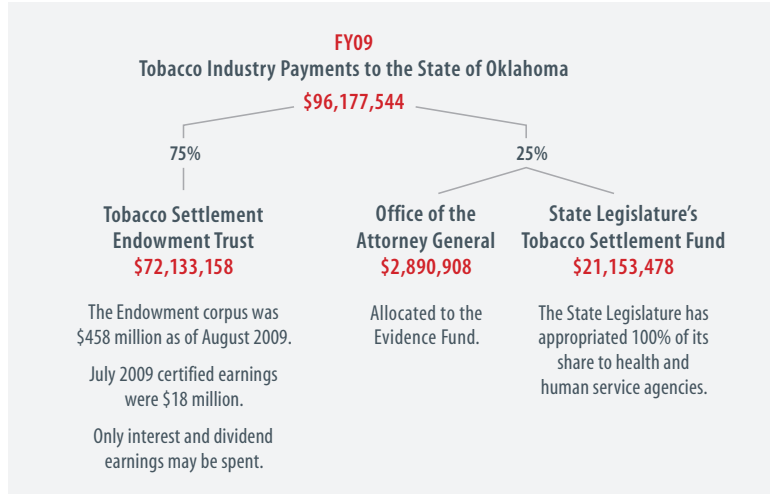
FY09
Tobacco Industry Payments to the State of Oklahoma
\$96,177,544

75%

25%

Tobacco Settlement Endowment Trust
\$72,133,158

The Endowment corpus was \$458 million as of August 2009.

July 2009 certified earnings were \$18 million.

Only interest and dividend earnings may be spent.

Office of the Attorney General
\$2,890,908

Allocated to the Evidence Fund.

State Legislature's Tobacco Settlement Fund
\$21,153,478

The State Legislature has appropriated 100% of its share to health and human service agencies.